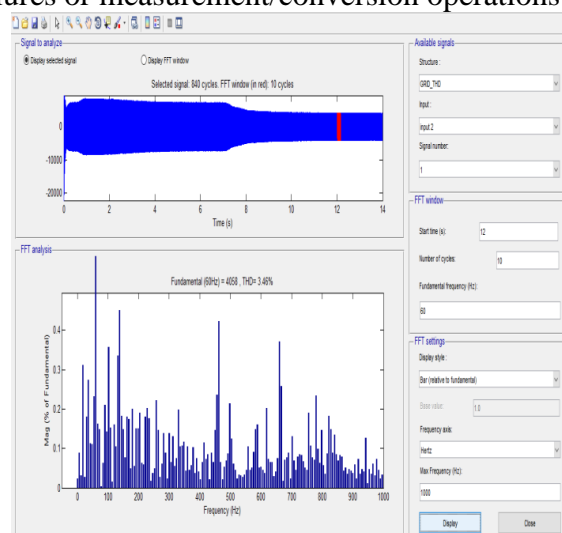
ures of measurement/conversion operations

Signal to analyze

Display selected signal

Display FFT window

Selected signal: 840 cycles. FFT window (in red): 10 cycles

0

-10000

-20000

0 2 4 6 8 10 12 14

Time (s)

FFT analysis

Fundamental (60Hz) = 4058 , THD= 3.46%

Mag (% of Fundamental)

0.4

0.3

0.2

0.1

0

0 100 200 300 400 500 600 700 800 900 1000

Frequency (Hz)

Available signals

Structure :

GRID_THD

Input :

input 2

Signal number:

1

FFT window

Start time (s):

12

Number of cycles:

10

Fundamental frequency (Hz):

60

FFT settings

Display style :

Bar (relative to fundamental)

Base value:

1.0

Frequency axis:

Hertz

Max Frequency (Hz):

1000

Display

Close